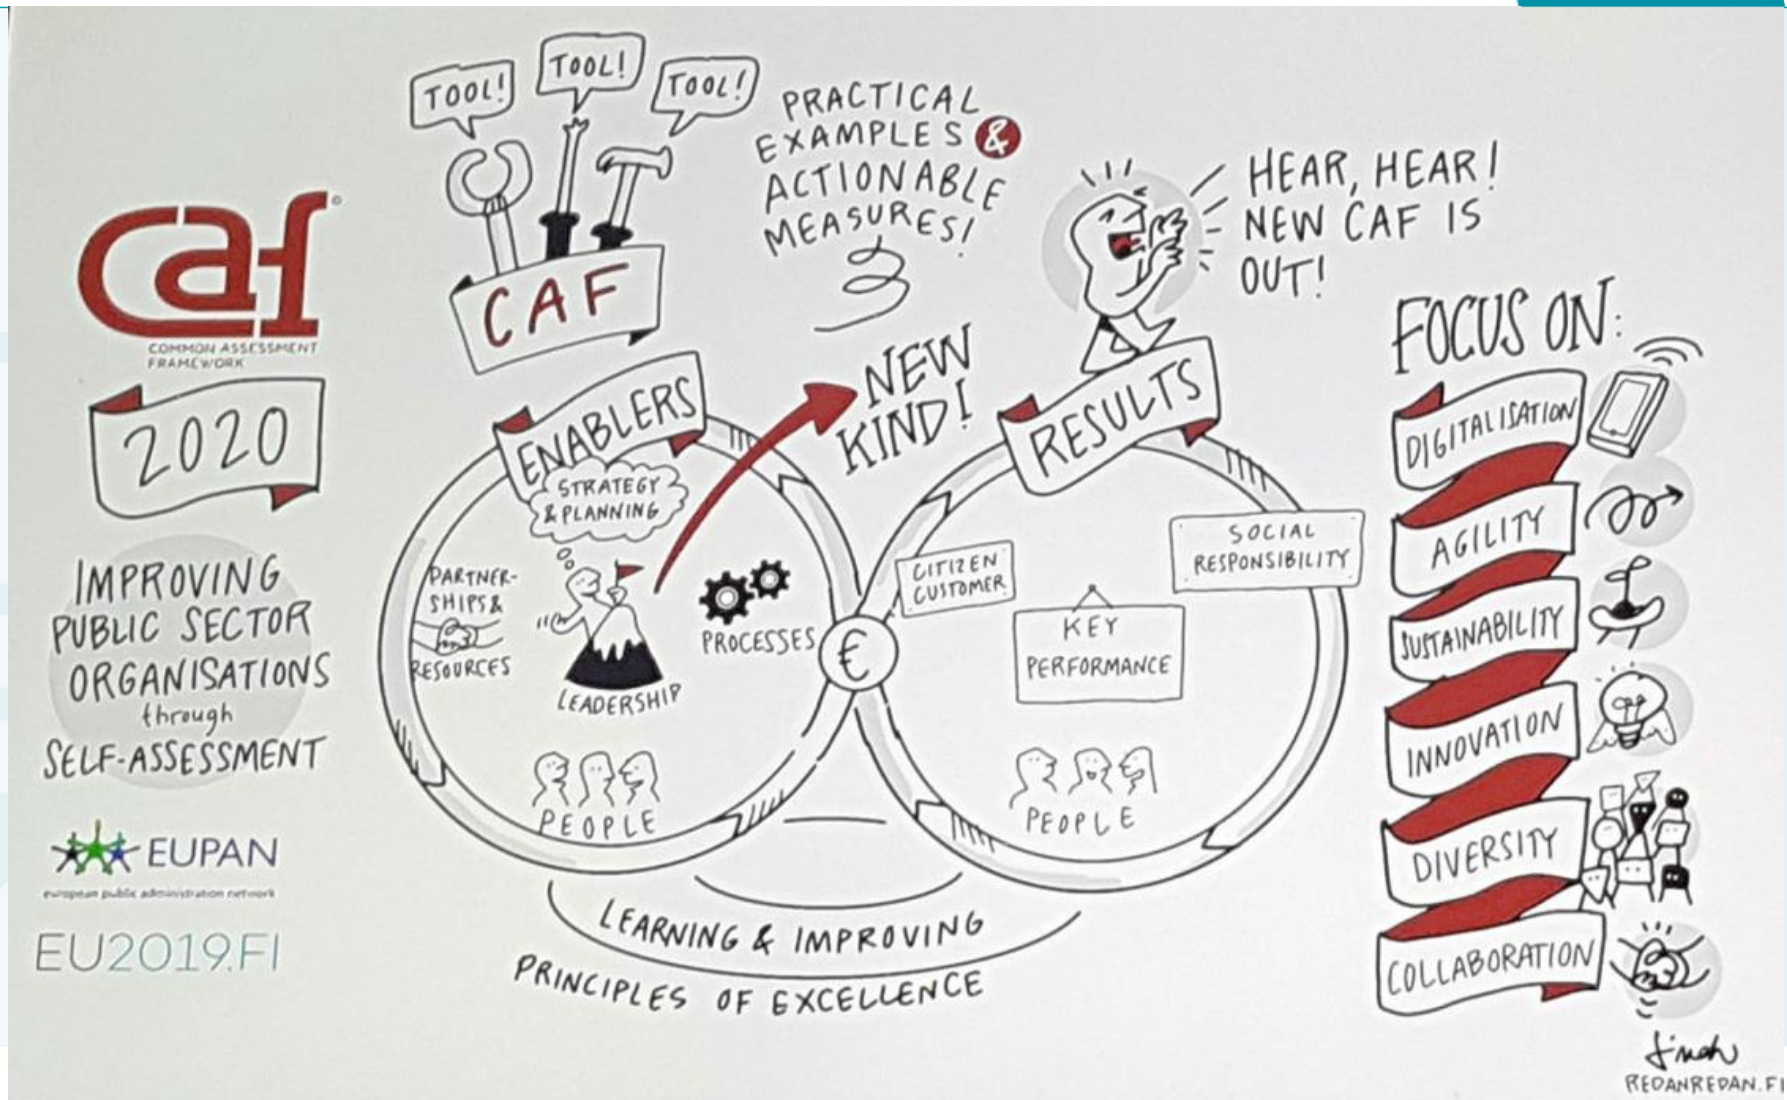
caf®
COMMON ASSESSMENT FRAMEWORK

2020

IMPROVING PUBLIC SECTOR ORGANISATIONS through SELF-ASSESSMENT

EUPAN
european public administration network

EU2019.FI

TOOL! TOOL! TOOL!

CAF

PRACTICAL EXAMPLES & ACTIONABLE MEASURES!

HEAR, HEAR! NEW CAF IS OUT!

NEW KIND!

ENABLERS

STRATEGY & PLANNING

PARTNERSHIPS & RESOURCES

LEADERSHIP

PROCESSES

PEOPLE

€

RESULTS

CITIZEN CUSTOMER

SOCIAL RESPONSIBILITY

KEY PERFORMANCE

PEOPLE

LEARNING & IMPROVING

PRINCIPLES OF EXCELLENCE

FOCUS ON:

DIGITALISATION

AGILITY

SUSTAINABILITY

INNOVATION

DIVERSITY

COLLABORATION

Jinah
REDANREDAN.FI